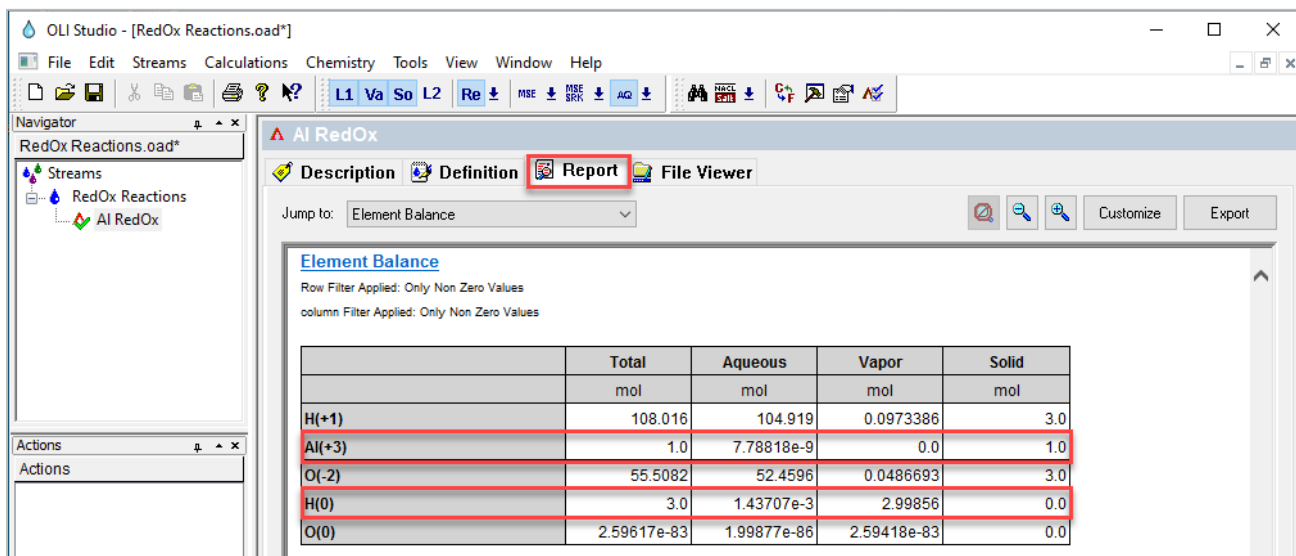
OLI Studio - [RedOx Reactions.oad*]

File Edit Streams Calculations Chemistry Tools View Window Help

L1 Va So L2 Re MSE MSE SRK AQ NACL Salt

Navigator

RedOx Reactions.oad*

Streams
RedOx Reactions
Al RedOx

Actions

Actions

Al RedOx

Description Definition Report File Viewer

Jump to: Element Balance

Customize Export

Element Balance

Row Filter Applied: Only Non Zero Values

column Filter Applied: Only Non Zero Values

| | Total | Aqueous | Vapor | Solid |
|---|---|---|---|---|
| | mol | mol | mol | mol |
| H(+1) | 108.016 | 104.919 | 0.0973386 | 3.0 |
| Al(+3) | 1.0 | 7.78818e-9 | 0.0 | 1.0 |
| O(-2) | 55.5082 | 52.4596 | 0.0486693 | 3.0 |
| H(0) | 3.0 | 1.43707e-3 | 2.99856 | 0.0 |
| O(0) | 2.59617e-83 | 1.99877e-86 | 2.59418e-83 | 0.0 |